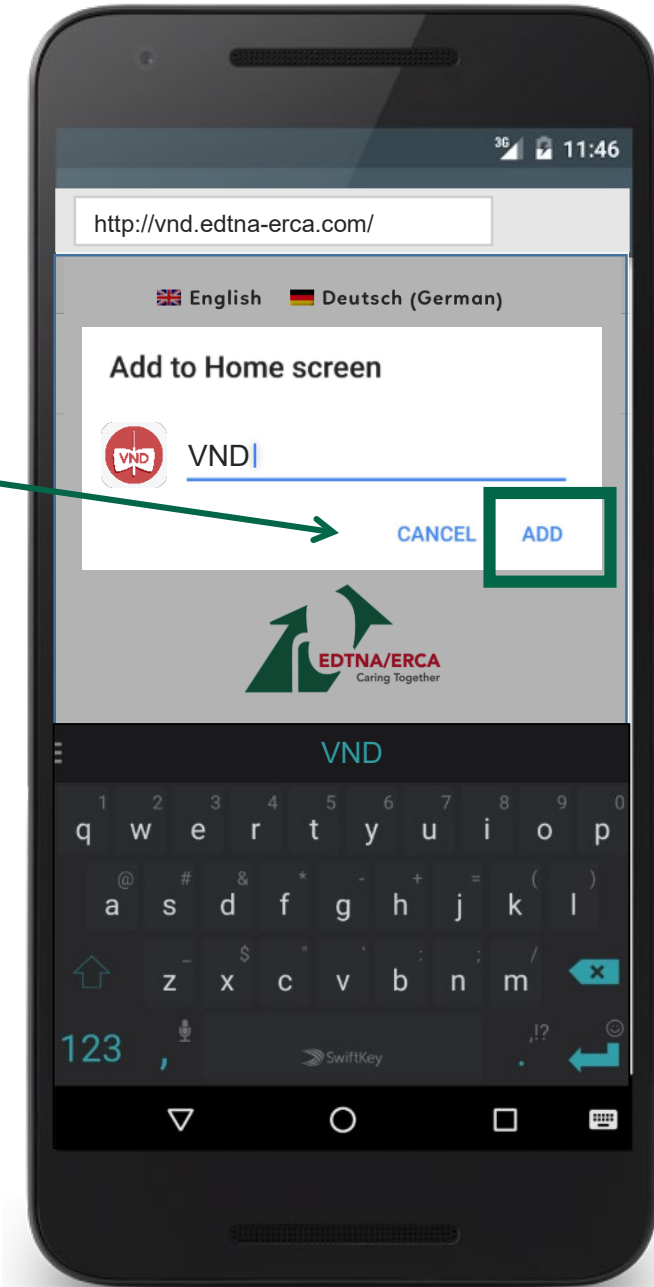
3G 11:46

http://vnd.edtna-erca.com/

English Deutsch (German)

Add to Home screen

VND

VND

CANCEL ADD

EDTNA/ERCA
Caring Together

VND

1 2 3 4 5 6 7 8 9 0
q w e r t y u i o p
@ # & * - + = ( )
a s d f g h j k l
_ $ " ' : ; /
z x c v b n m
123 , SwiftKey . ,!?